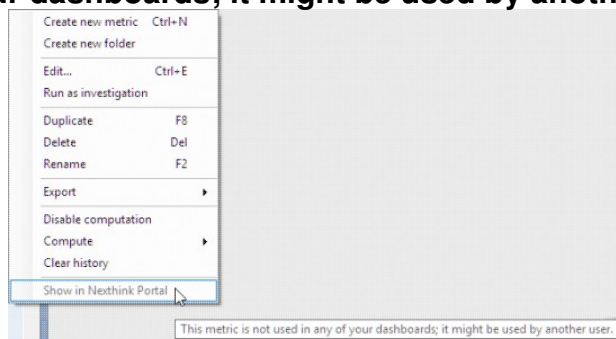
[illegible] dashboards, it might be used by anoth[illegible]

Create new metric Ctrl+N
Create new folder
Edit... Ctrl+E
Run as investigation
Duplicate F8
Delete Del
Rename F2
Export
Disable computation
Compute
Clear history
Show in Nexthink Portal

This metric is not used in any of your dashboards; it might be used by another user.